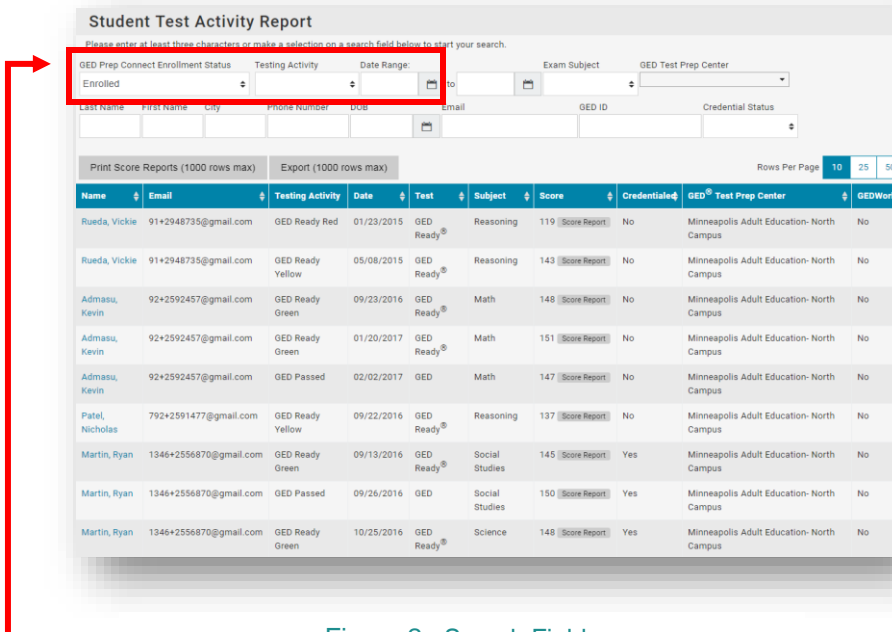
Student Test Activity Report

Please enter at least three characters or make a selection on a search field below to start your search.

GED Prep Connect Enrollment Status
Enrolled

Testing Activity

Date Range:
to

Exam Subject

GED Test Prep Center

Last Name
First Name
City
Phone Number
DOB
Email
GED ID
Credential Status

Print Score Reports (1000 rows max)
Export (1000 rows max)

Rows Per Page 10 25 50

| Name | Email | Testing Activity | Date | Test | Subject | Score | Credentialed | GED® Test Prep Center | GEDWor |
|---|---|---|---|---|---|---|---|---|---|
| Rueda, Vickie | 91+2948735@gmail.com | GED Ready Red | 01/23/2015 | GED Ready® | Reasoning | 119 Score Report | No | Minneapolis Adult Education- North Campus | No |
| Rueda, Vickie | 91+2948735@gmail.com | GED Ready Yellow | 05/08/2015 | GED Ready® | Reasoning | 143 Score Report | No | Minneapolis Adult Education- North Campus | No |
| Admasu, Kevin | 92+2592457@gmail.com | GED Ready Green | 09/23/2016 | GED Ready® | Math | 148 Score Report | No | Minneapolis Adult Education- North Campus | No |
| Admasu, Kevin | 92+2592457@gmail.com | GED Ready Green | 01/20/2017 | GED Ready® | Math | 151 Score Report | No | Minneapolis Adult Education- North Campus | No |
| Admasu, Kevin | 92+2592457@gmail.com | GED Passed | 02/02/2017 | GED | Math | 147 Score Report | No | Minneapolis Adult Education- North Campus | No |
| Patel, Nicholas | 792+2591477@gmail.com | GED Ready Yellow | 09/22/2016 | GED Ready® | Reasoning | 137 Score Report | No | Minneapolis Adult Education- North Campus | No |
| Martin, Ryan | 1346+2556870@gmail.com | GED Ready Green | 09/13/2016 | GED Ready® | Social Studies | 145 Score Report | Yes | Minneapolis Adult Education- North Campus | No |
| Martin, Ryan | 1346+2556870@gmail.com | GED Passed | 09/26/2016 | GED | Social Studies | 150 Score Report | Yes | Minneapolis Adult Education- North Campus | No |
| Martin, Ryan | 1346+2556870@gmail.com | GED Ready Green | 10/25/2016 | GED Ready® | Science | 148 Score Report | Yes | Minneapolis Adult Education- North Campus | No |

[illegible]